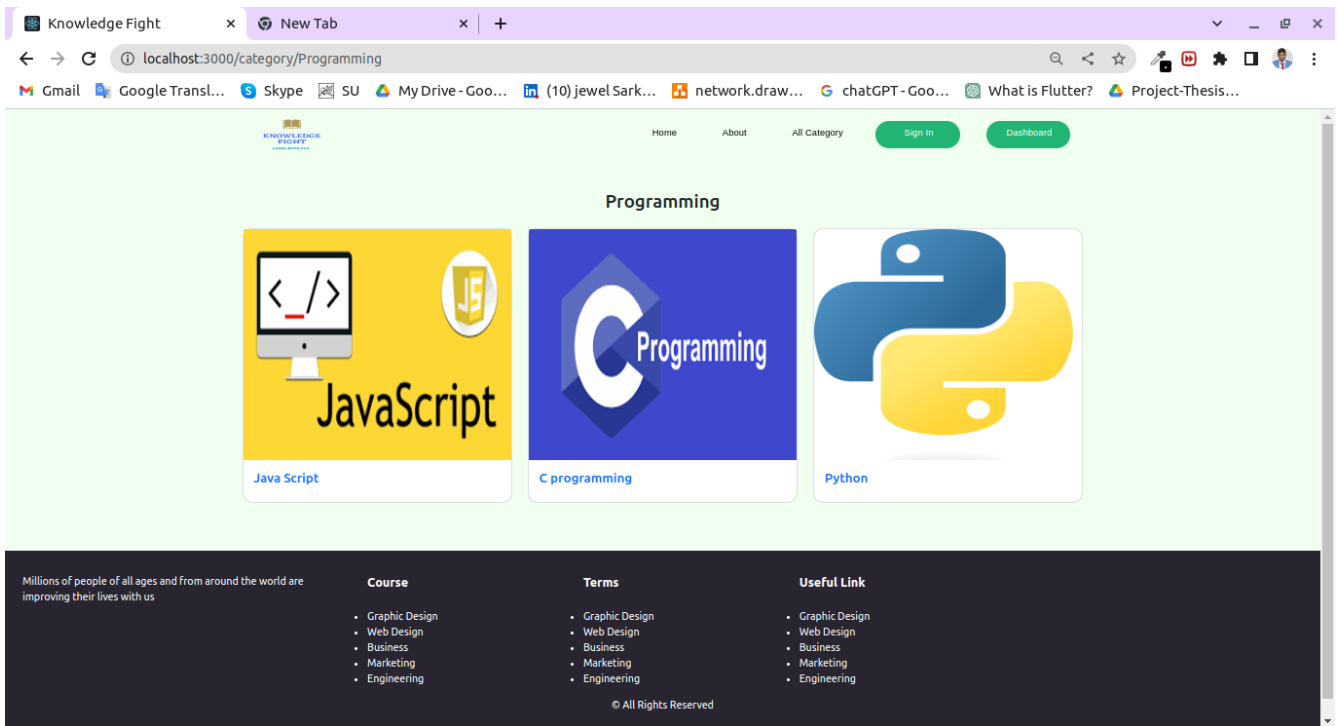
Knowledge Fight × New Tab × +

localhost:3000/category/Programming

Gmail Google Transl... Skype SU My Drive - Goo... (10) jewel Sark... network.draw... chatGPT - Goo... What is Flutter? Project-Thesis...

KNOWLEDGE FIGHT

Home About All Category Sign In Dashboard

Programming

</>

JS

JavaScript

Java Script

C Programming

C programming

Python

Millions of people of all ages and from around the world are improving their lives with us

Course
- Graphic Design
- Web Design
- Business
- Marketing
- Engineering

Terms
- Graphic Design
- Web Design
- Business
- Marketing
- Engineering

Useful Link
- Graphic Design
- Web Design
- Business
- Marketing
- Engineering

© All Rights Reserved